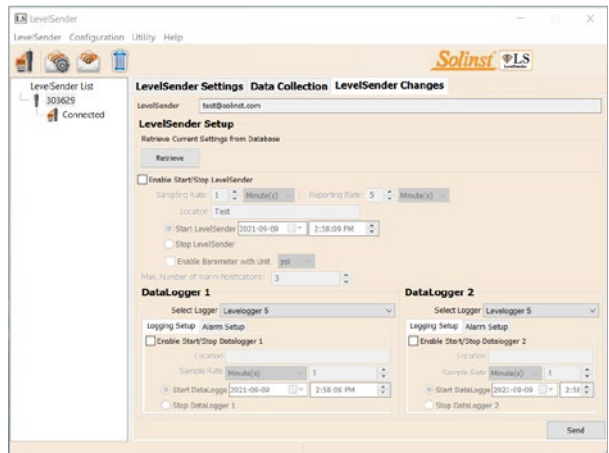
LS LevelSender

LevelSender Configuration Utility Help

Solinst LS

LevelSender List
303629
Connected

LevelSender Settings Data Collection LevelSender Changes

LevelSender test@solinst.com

LevelSender Setup

Retrieve Current Settings from Database

Retrieve

Enable Start/Stop LevelSender

Sampling Rate 1 Minute(s) Reporting Rate 5 Minute(s)

Location Test

Start LevelSender 2021-09-09 2:58:09 PM

Stop LevelSender

Enable Barometer with Unit psi

Max. Number of Alarm Notifications: 3

DataLogger 1

Select Logger Levelogger 5

Logging Setup Alarm Setup

Enable Start/Stop Datalogger 1

Location

Sample Rate Minute(s) 1

Start DataLogge 2021-09-09 2:58:06 PM

Stop DataLogger 1

DataLogger 2

Select Logger Levelogger 5

Logging Setup Alarm Setup

Enable Start/Stop Datalogger 2

Location

Sample Rate Minute(s) 1

Start DataLogge 2021-09-09 2:58

Stop DataLogger 2

Send